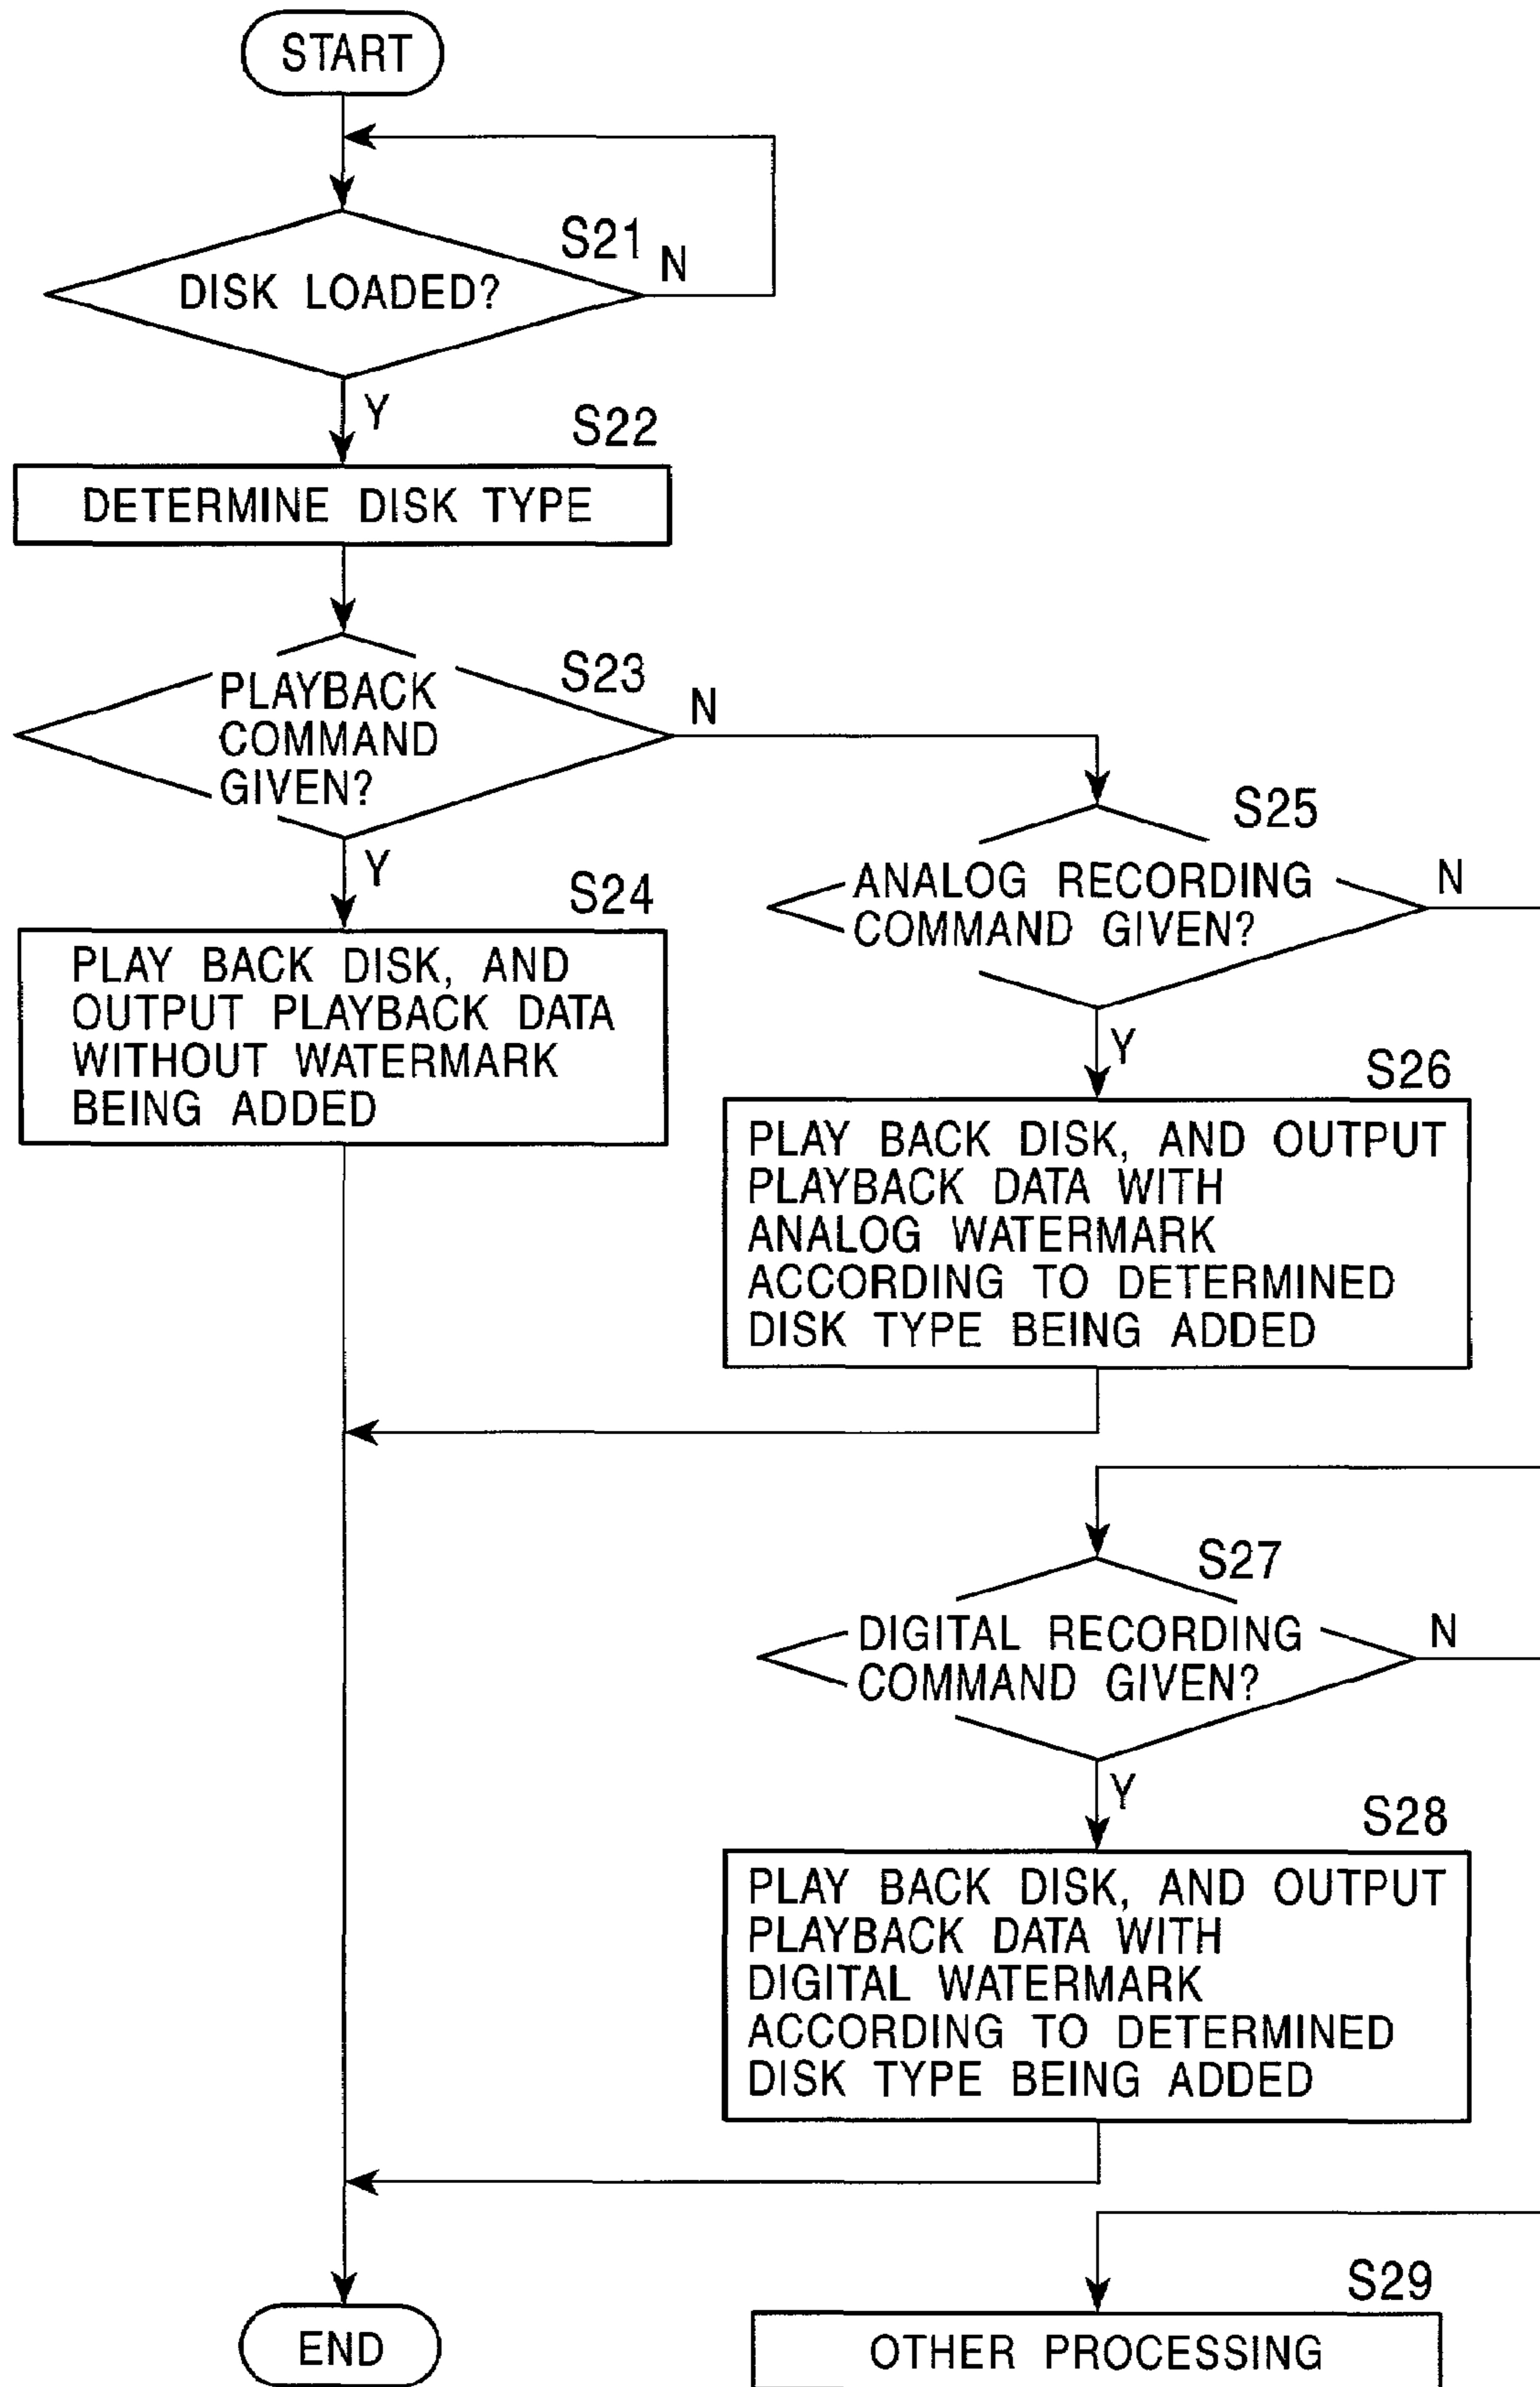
START

S21

DISK LOADED?

N

Y

S22

DETERMINE DISK TYPE

S23

PLAYBACK COMMAND GIVEN?

N

Y

S24

PLAY BACK DISK, AND OUTPUT PLAYBACK DATA WITHOUT WATERMARK BEING ADDED

S25

ANALOG RECORDING COMMAND GIVEN?

N

Y

S26

PLAY BACK DISK, AND OUTPUT PLAYBACK DATA WITH ANALOG WATERMARK ACCORDING TO DETERMINED DISK TYPE BEING ADDED

S27

DIGITAL RECORDING COMMAND GIVEN?

N

Y

S28

PLAY BACK DISK, AND OUTPUT PLAYBACK DATA WITH DIGITAL WATERMARK ACCORDING TO DETERMINED DISK TYPE BEING ADDED

S29

OTHER PROCESSING

END